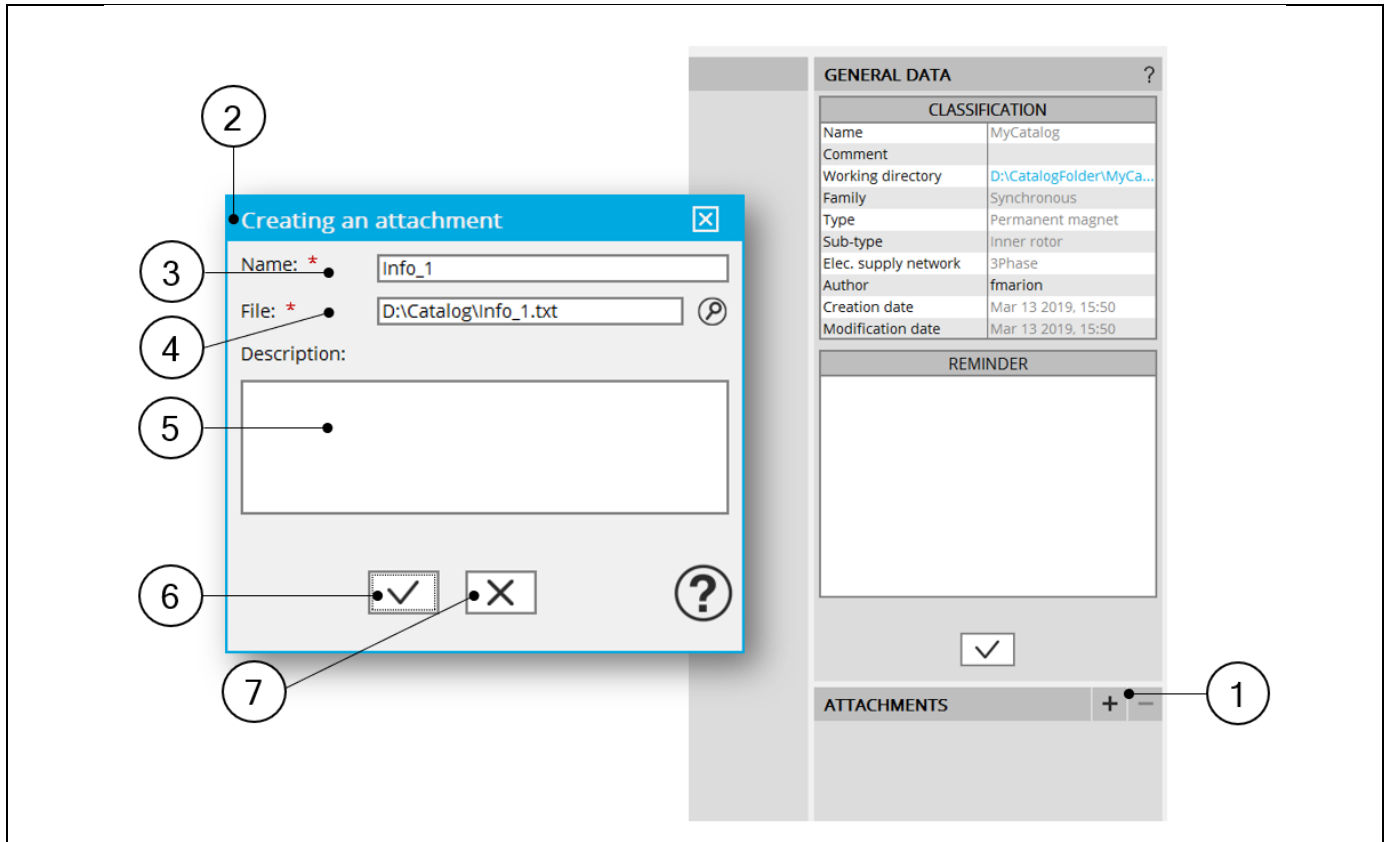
2

Creating an attachment

3 Name: * Info_1

4 File: * D:\Catalog\Info_1.txt

Description:

5

6

7

GENERAL DATA ?

| CLASSIFICATION | |
|---|---|
| Name | MyCatalog |
| Comment | |
| Working directory | D:\CatalogFolder\MyCa... |
| Family | Synchronous |
| Type | Permanent magnet |
| Sub-type | Inner rotor |
| Elec. supply network | 3Phase |
| Author | fmarion |
| Creation date | Mar 13 2019, 15:50 |
| Modification date | Mar 13 2019, 15:50 |

REMINDER

ATTACHMENTS + −

1